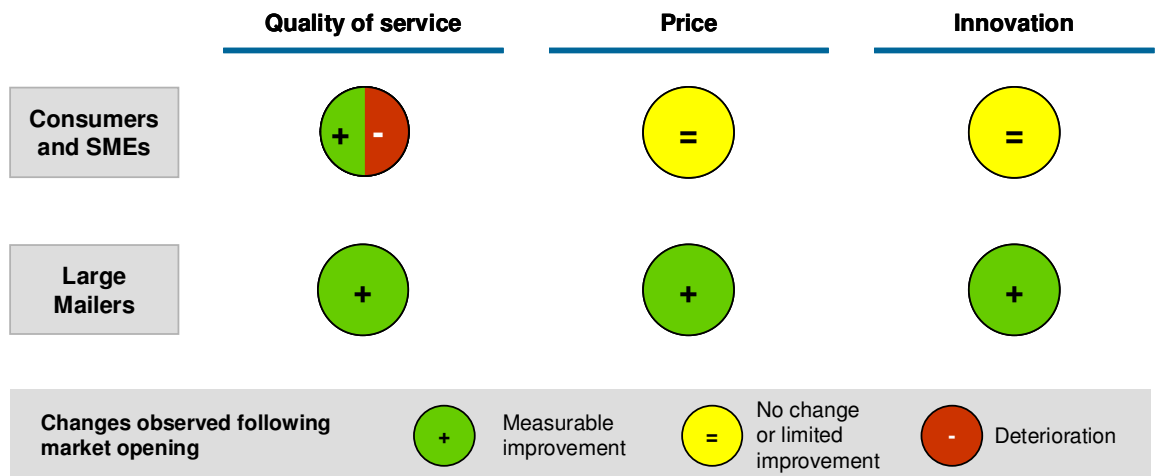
| | Quality of service | Price | Innovation |
|---|---|---|---|
| Consumers and SMEs | + - | = | = |
| Large Mailers | + | + | + |

Changes observed following market opening

+ Measurable improvement

= No change or limited improvement

- Deterioration